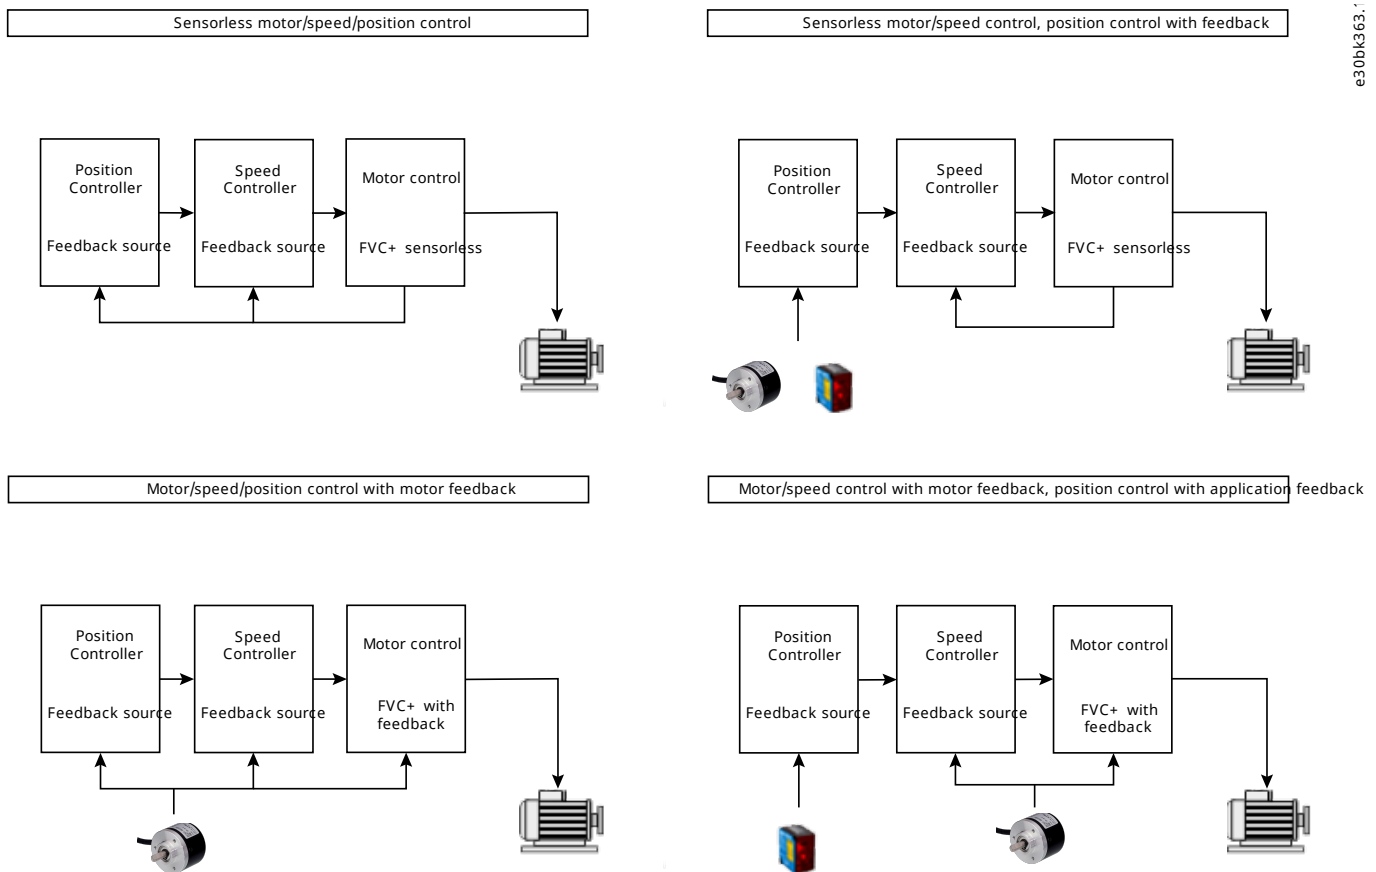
Sensorless motor/speed/position control

Position Controller

Feedback source

Speed Controller

Feedback source

Motor control

FVC+ sensorless

Sensorless motor/speed control, position control with feedback

Position Controller

Feedback source

Speed Controller

Feedback source

Motor control

FVC+ sensorless

e30bk363.1

Motor/speed/position control with motor feedback

Position Controller

Feedback source

Speed Controller

Feedback source

Motor control

FVC+ with feedback

Motor/speed control with motor feedback, position control with application feedback

Position Controller

Feedback source

Speed Controller

Feedback source

Motor control

FVC+ with feedback